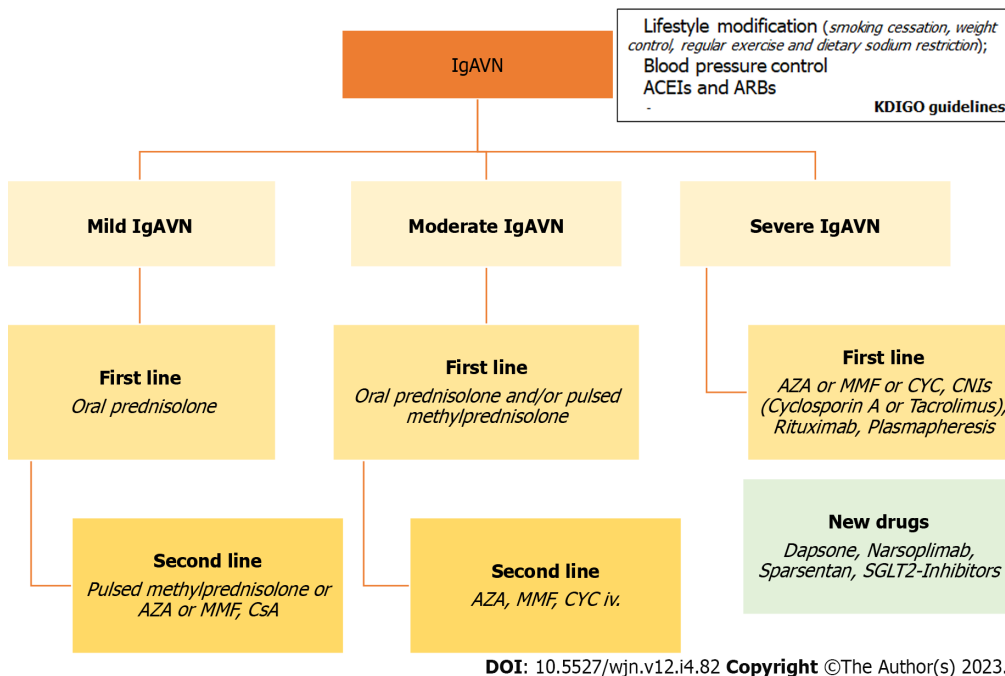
IgAVN

Lifestyle modification (smoking cessation, weight control, regular exercise and dietary sodium restriction);
Blood pressure control
ACEIs and ARBs
-
KDIGO guidelines

Mild IgAVN

Moderate IgAVN

Severe IgAVN

First line
Oral prednisolone

First line
Oral prednisolone and/or pulsed methylprednisolone

First line
AZA or MMF or CYC, CNIs (Cyclosporin A or Tacrolimus), Rituximab, Plasmapheresis

New drugs
Dapsone, Narsoplimab, Sparsentan, SGLT2-Inhibitors

Second line
Pulsed methylprednisolone or AZA or MMF, CsA

Second line
AZA, MMF, CYC iv.

DOI: 10.5527/wjn.v12.i4.82 Copyright ©The Author(s) 2023.